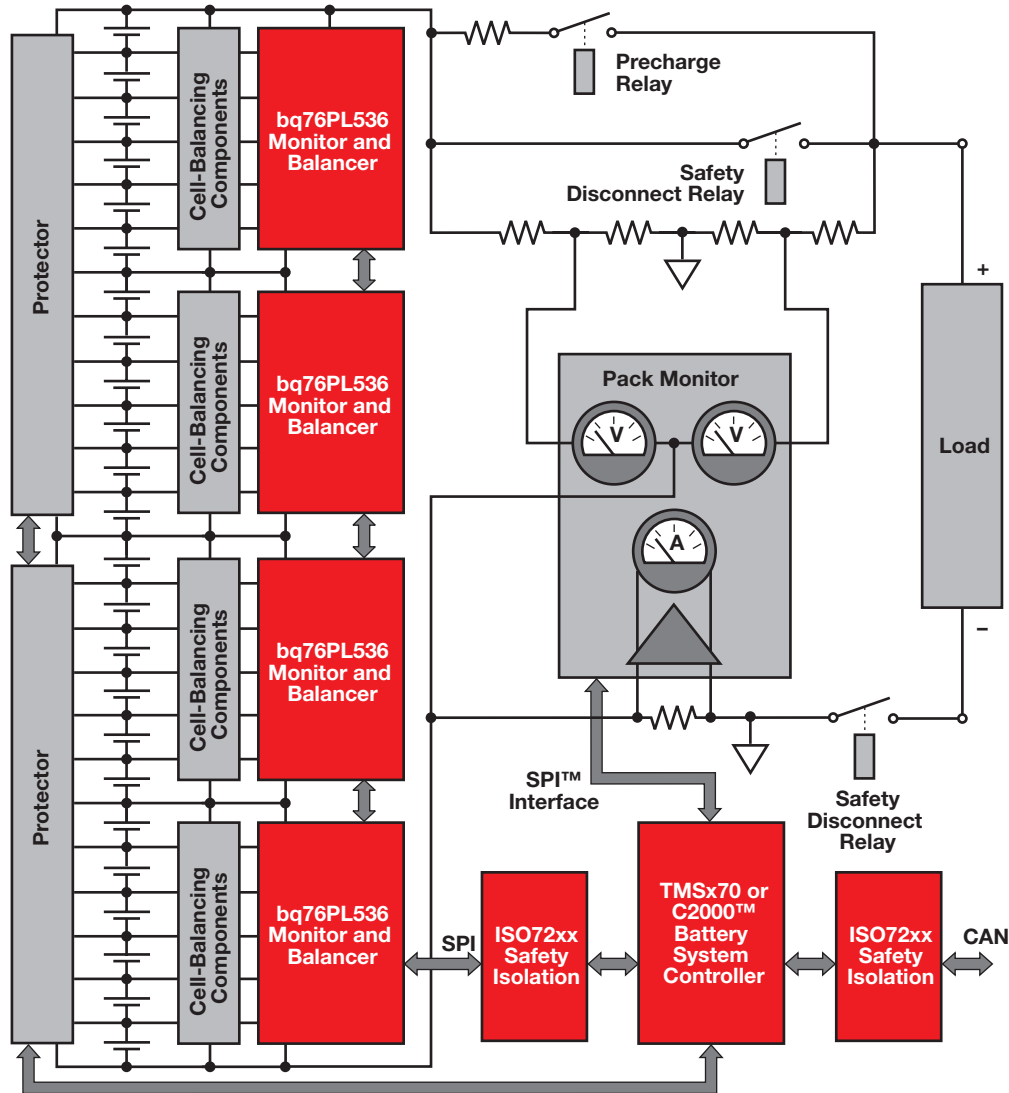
Protector

Cell-Balancing Components

bq76PL536 Monitor and Balancer

Cell-Balancing Components

bq76PL536 Monitor and Balancer

Protector

Cell-Balancing Components

bq76PL536 Monitor and Balancer

Cell-Balancing Components

bq76PL536 Monitor and Balancer

Precharge Relay

Safety Disconnect Relay

Pack Monitor

V

V

A

+

Load

–

SPI™ Interface

Safety Disconnect Relay

SPI

ISO72xx Safety Isolation

TMSx70 or C2000™ Battery System Controller

ISO72xx Safety Isolation

CAN